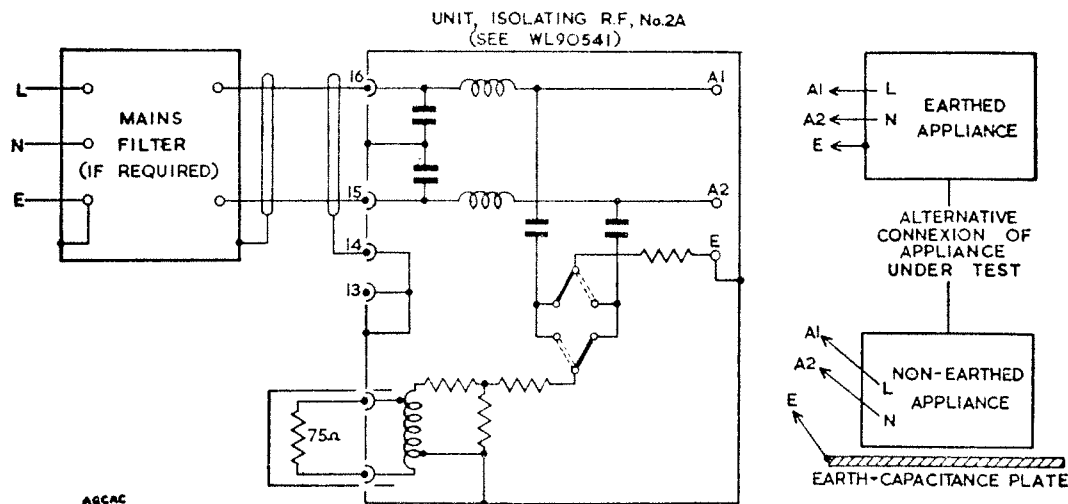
UNIT, ISOLATING R.F, No.2A
(SEE WL90541)

L
N
E

MAINS FILTER (IF REQUIRED)

16
15
14
13

A1
A2
E

75Ω

A1
A2
E
L
N
EARTHED APPLIANCE

ALTERNATIVE CONNEXION OF APPLIANCE UNDER TEST

A1
A2
E
L
N
NON-EARTHED APPLIANCE

EARTH-CAPACITANCE PLATE

AGCAC